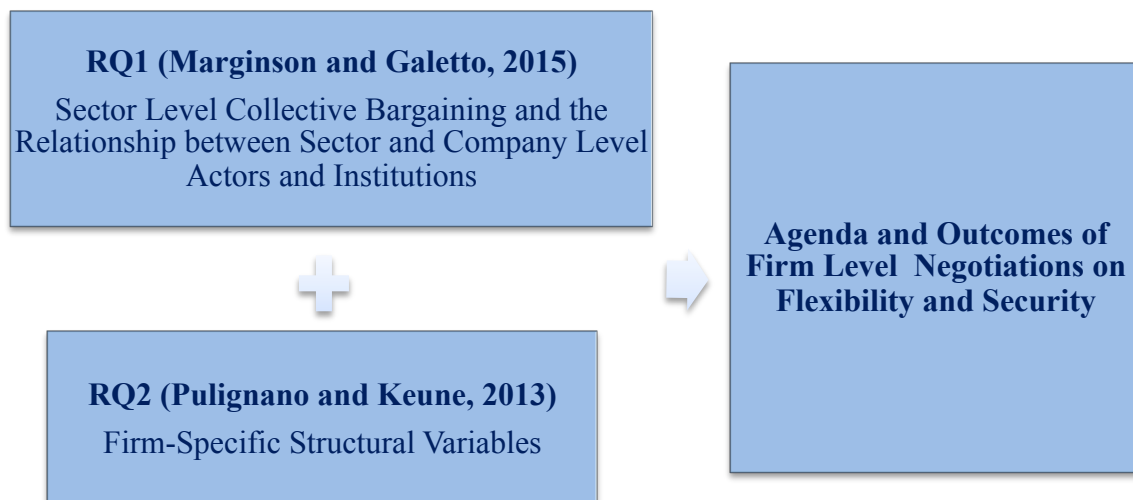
**RQ1 (Marginson and Galetto, 2015)**

Sector Level Collective Bargaining and the Relationship between Sector and Company Level Actors and Institutions

**RQ2 (Pulignano and Keune, 2013)**

Firm-Specific Structural Variables

**Agenda and Outcomes of Firm Level Negotiations on Flexibility and Security**